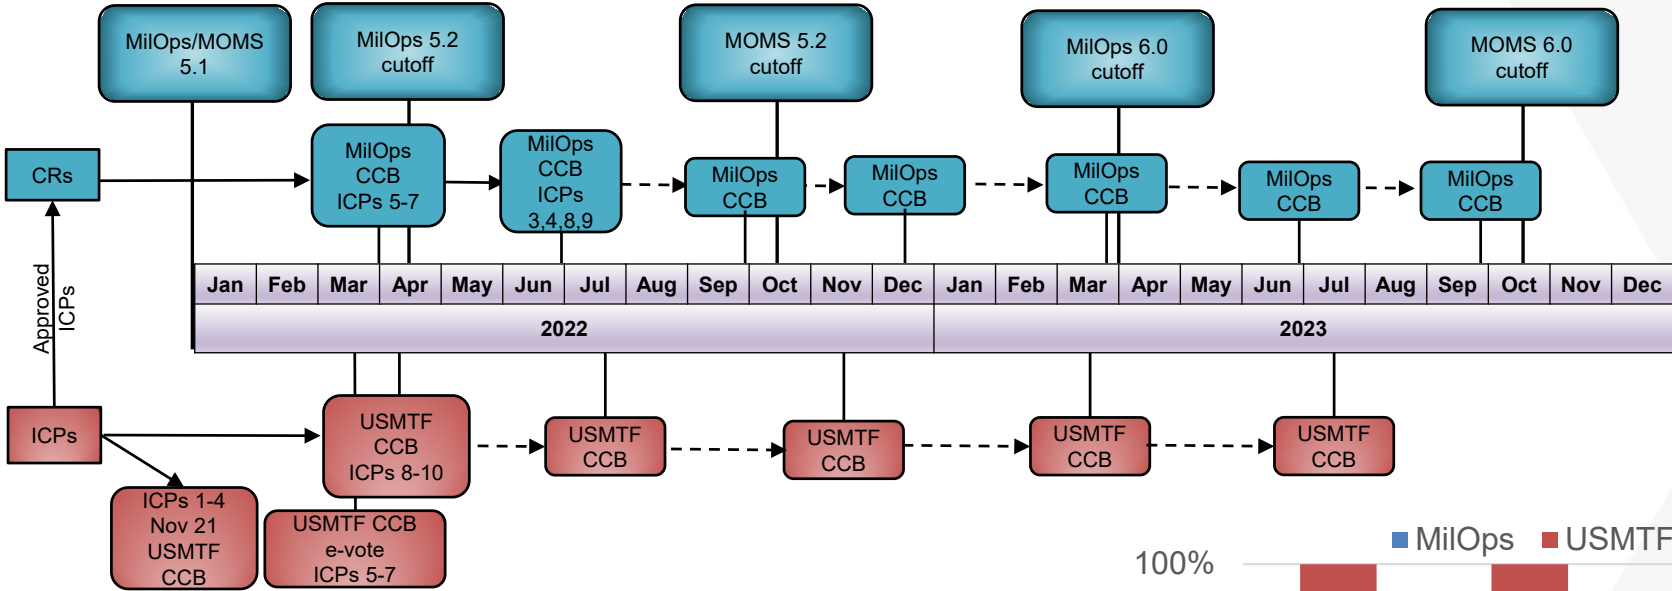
MilOps/MOMS 5.1

MilOps 5.2 cutoff

MOMS 5.2 cutoff

MilOps 6.0 cutoff

MOMS 6.0 cutoff

CRs

MilOps CCB ICPs 5-7

MilOps CCB ICPs 3,4,8,9

MilOps CCB

MilOps CCB

MilOps CCB

MilOps CCB

MilOps CCB

| Jan | Feb | Mar | Apr | May | Jun | Jul | Aug | Sep | Oct | Nov | Dec | Jan | Feb | Mar | Apr | May | Jun | Jul | Aug | Sep | Oct | Nov | Dec |
|---|---|---|---|---|---|---|---|---|---|---|---|---|---|---|---|---|---|---|---|---|---|---|---|
| 2022 | | | | | | | | | | | | 2023 | | | | | | | | | | | |

Approved ICPs

ICPs

USMTF CCB ICPs 8-10

USMTF CCB

USMTF CCB

USMTF CCB

USMTF CCB

ICPs 1-4 Nov 21 USMTF CCB

USMTF CCB e-vote ICPs 5-7

100%

MilOps USMTF